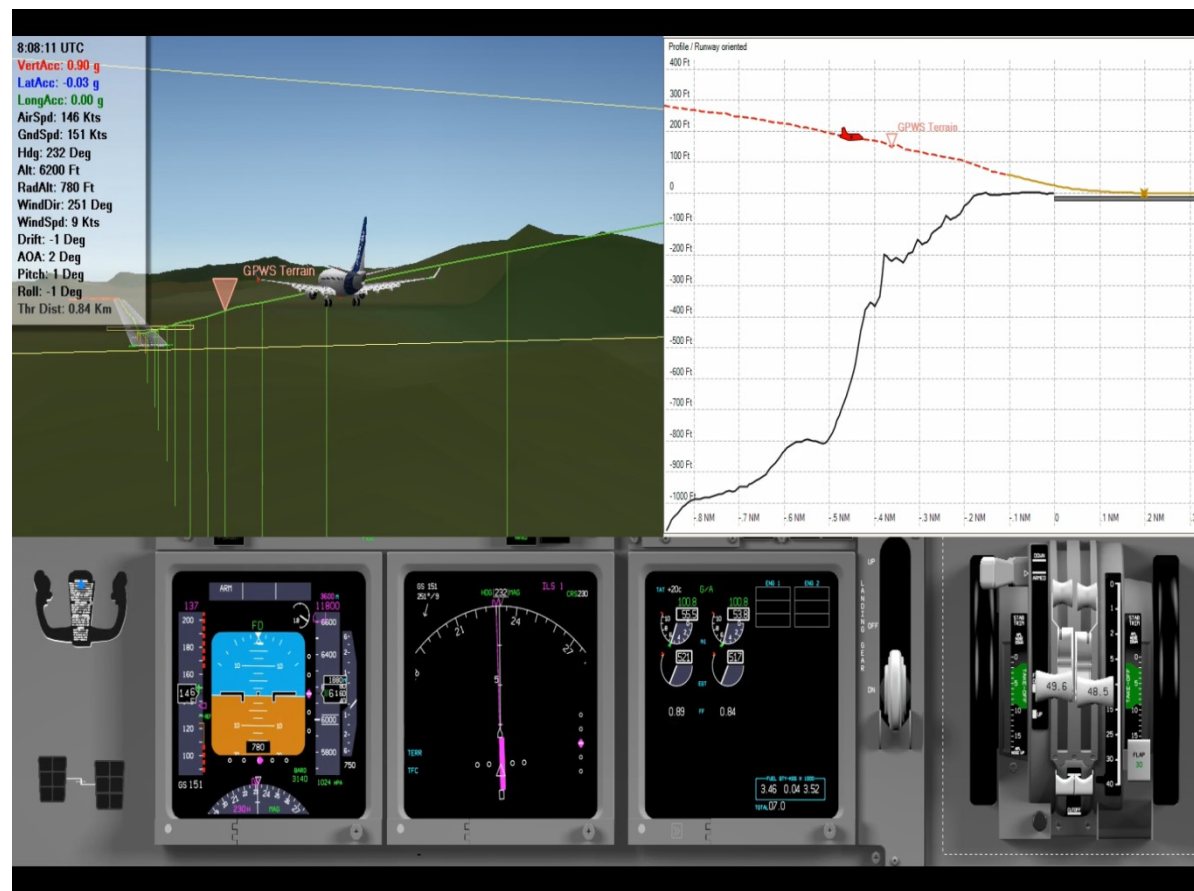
8:08:11 UTC
VertAcc: 0.90 g
LatAcc: -0.03 g
LongAcc: 0.00 g
AirSpd: 146 Kts
GndSpd: 151 Kts
Hdg: 232 Deg
Alt: 6200 Ft
RadAlt: 780 Ft
WindDir: 251 Deg
WindSpd: 9 Kts
Drift: -1 Deg
AOA: 2 Deg
Pitch: 1 Deg
Roll: -1 Deg
Thr Dist: 0.84 Km

GPWS Terrain

Profile / Runway oriented
400 Ft
300 Ft
200 Ft
100 Ft
0
-100 Ft
-200 Ft
-300 Ft
-400 Ft
-500 Ft
-600 Ft
-700 Ft
-800 Ft
-900 Ft
-1000 Ft
GPWS Terrain
-.8 NM -.7 NM -.6 NM -.5 NM -.4 NM -.3 NM -.2 NM -.1 NM 0 .1 NM .2 NM

ARM
FD
137
11800
200
180
160
146
140
120
100
6600
6400
6200
6000
5800
780
750
3140
GS 151
230H
MAG
1024 HPA

GS 151
251°/9
HDG 232 MAG
ILS 1
CRS230
21
24
27
5
TERR
TFC

TAT +20c
G/A
100.8
100.8
0.89
FF
0.84
FUEL
3.46 0.04 3.52
TOTAL 7.0

UP
LANDING GEAR
OFF
DN

49.6
48.5
FLAP
30